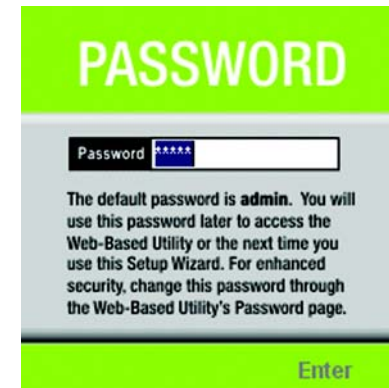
PASSWORD

Password *****

The default password is admin. You will use this password later to access the Web-Based Utility or the next time you use this Setup Wizard. For enhanced security, change this password through the Web-Based Utility's Password page.

Enter